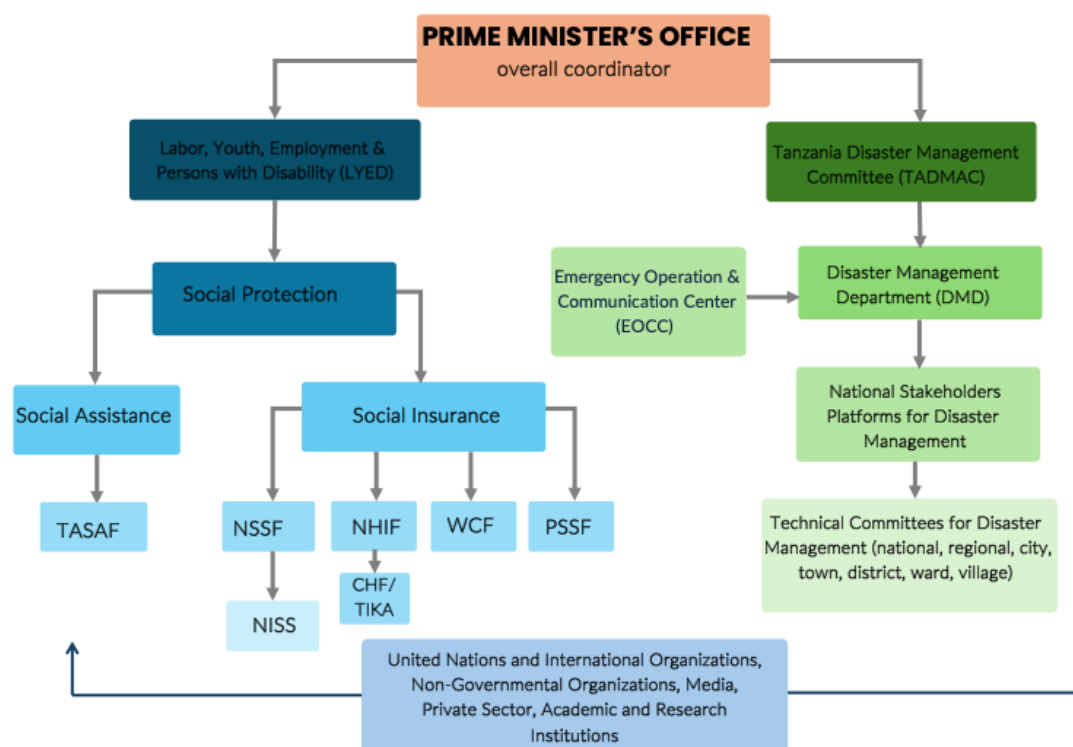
PRIME MINISTER'S OFFICE
overall coordinator

Labor, Youth, Employment & Persons with Disability (LYED)

Tanzania Disaster Management Committee (TADMAC)

Social Protection

Emergency Operation & Communication Center (EOCC)

Disaster Management Department (DMD)

Social Assistance

Social Insurance

National Stakeholders Platforms for Disaster Management

TASAF

NSSF

NHIF

WCF

PSSF

Technical Committees for Disaster Management (national, regional, city, town, district, ward, village)

CHF/ TIKA

NISS

United Nations and International Organizations, Non-Governmental Organizations, Media, Private Sector, Academic and Research Institutions